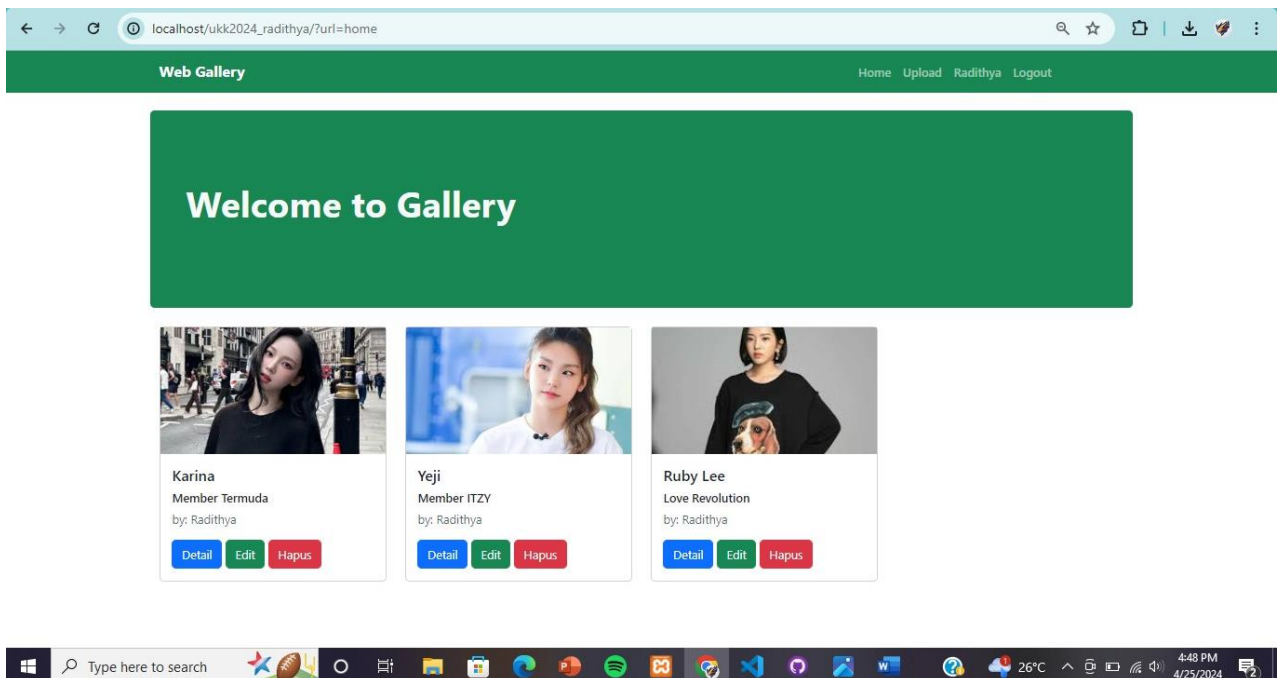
localhost/ukk2024_radithya/?url=home

Web Gallery

Home Upload Radithya Logout

Welcome to Gallery

Karina
Member Termuda
by: Radithya
Detail Edit Hapus

Yeji
Member ITZY
by: Radithya
Detail Edit Hapus

Ruby Lee
Love Revolution
by: Radithya
Detail Edit Hapus

Type here to search

26°C

4:48 PM
4/25/2024

2